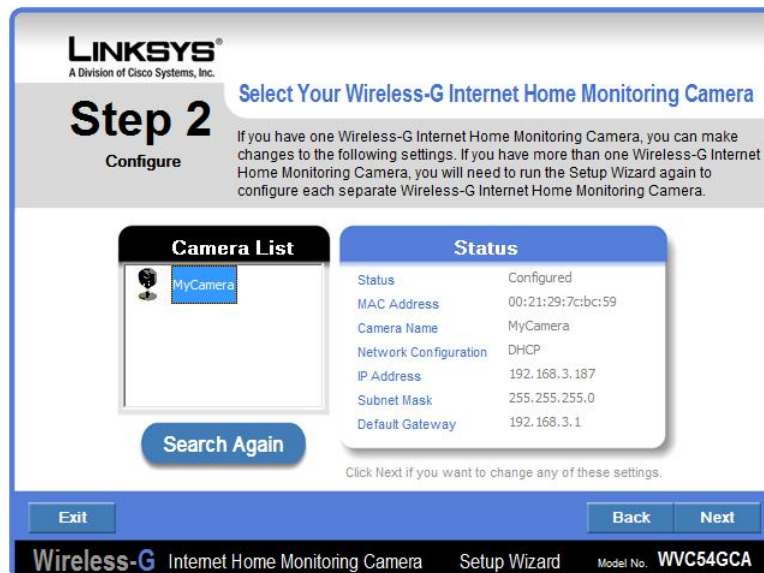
LINKSYS®
A Division of Cisco Systems, Inc.

Step 2
Configure

Select Your Wireless-G Internet Home Monitoring Camera

If you have one Wireless-G Internet Home Monitoring Camera, you can make changes to the following settings. If you have more than one Wireless-G Internet Home Monitoring Camera, you will need to run the Setup Wizard again to configure each separate Wireless-G Internet Home Monitoring Camera.

Camera List

MyCamera

Search Again

Status

| | |
|---|---|
| Status | Configured |
| MAC Address | 00:21:29:7c:bc:59 |
| Camera Name | MyCamera |
| Network Configuration | DHCP |
| IP Address | 192.168.3.187 |
| Subnet Mask | 255.255.255.0 |
| Default Gateway | 192.168.3.1 |

Click Next if you want to change any of these settings.

Exit

Back

Next

Wireless-G Internet Home Monitoring Camera Setup Wizard Model No. WVC54GCA